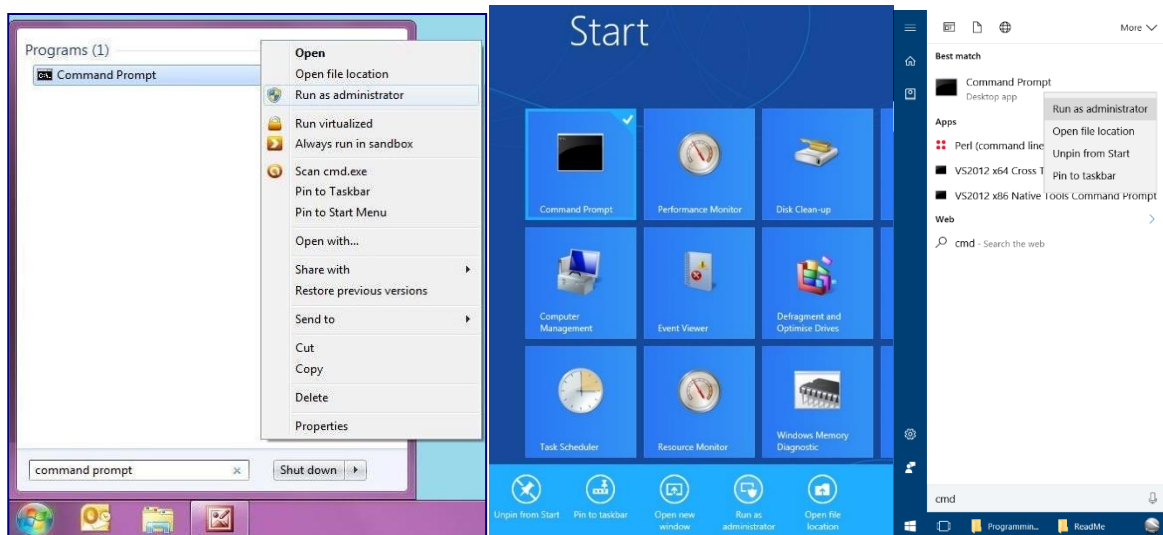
Programs (1)
Command Prompt

Open
Open file location
Run as administrator
Run virtualized
Always run in sandbox
Scan cmd.exe
Pin to Taskbar
Pin to Start Menu
Open with...
Share with
Restore previous versions
Send to
Cut
Copy
Delete
Properties

command prompt
Shut down

Start

Command Prompt
Performance Monitor
Disk Clean-up
Computer Management
Event Viewer
Defragment and Optimise Drives
Task Scheduler
Resource Monitor
Windows Memory Diagnostic

Unpin from Start
Pin to taskbar
Open new window
Run as administrator
Open file location

More

Best match
Command Prompt
Desktop app
Run as administrator
Open file location
Unpin from Start
Pin to taskbar
Apps
Perl (command line
VS2012 x64 Cross T
VS2012 x86 Native Tools Command Prompt
Web
cmd - Search the web

cmd
Programmin...
ReadMe